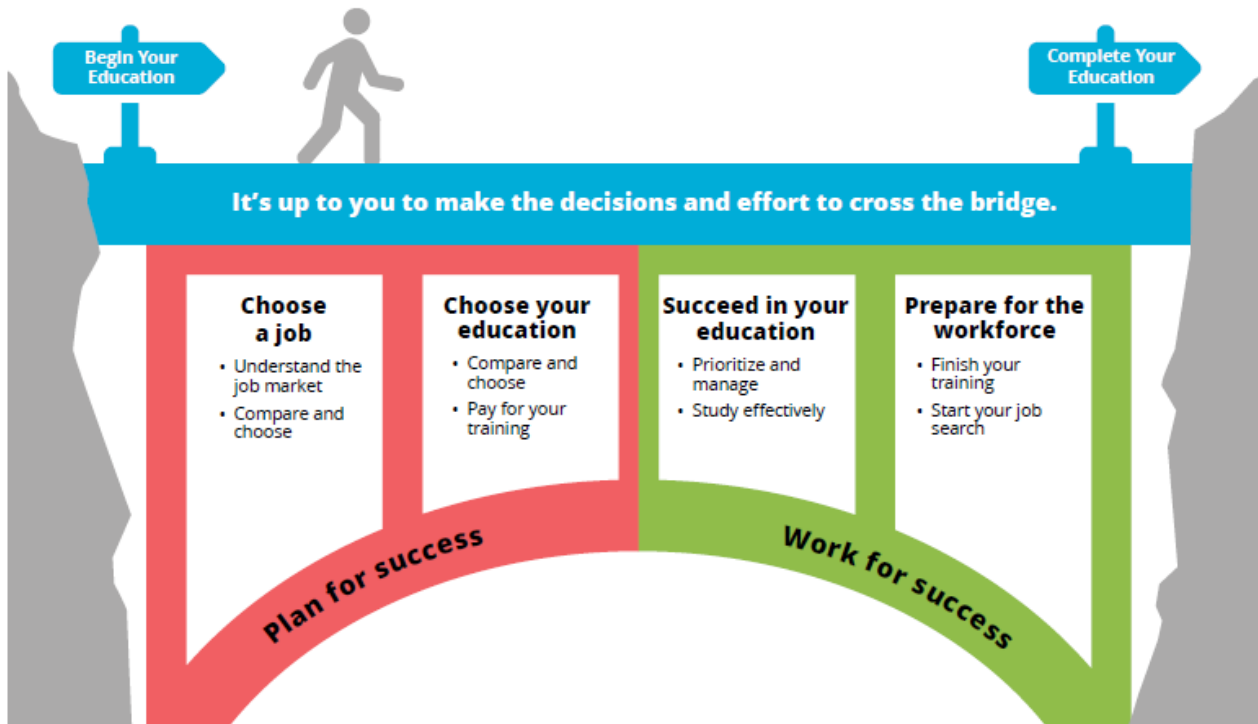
Begin Your Education

Complete Your Education

It's up to you to make the decisions and effort to cross the bridge.

Choose a job
• Understand the job market
• Compare and choose

Choose your education
• Compare and choose
• Pay for your training

Succeed in your education
• Prioritize and manage
• Study effectively

Prepare for the workforce
• Finish your training
• Start your job search

Plan for success

Work for success